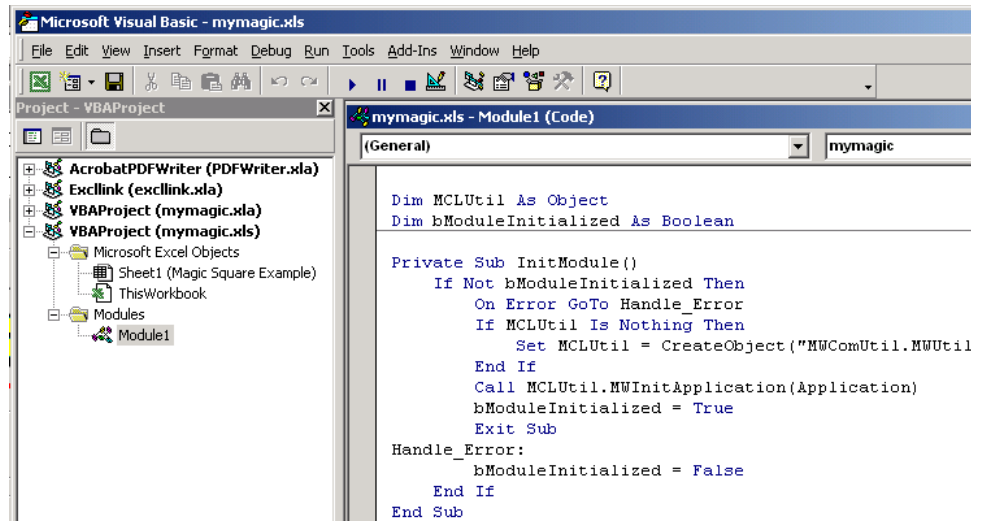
Microsoft Visual Basic - mymagic.xls

File Edit View Insert Format Debug Run Tools Add-Ins Window Help

Project - VBAProject

AcrobatPDFWriter (PDFWriter.xla)
Excllink (excllink.xla)
VBAProject (mymagic.xla)
VBAProject (mymagic.xls)
Microsoft Excel Objects
Sheet1 (Magic Square Example)
ThisWorkbook
Modules
Module1

mymagic.xls - Module1 (Code)

(General)
mymagic

Dim MCLUtil As Object
Dim bModuleInitialized As Boolean

Private Sub InitModule()
If Not bModuleInitialized Then
On Error GoTo Handle_Error
If MCLUtil Is Nothing Then
Set MCLUtil = CreateObject("MWComUtil.MWUtil
End If
Call MCLUtil.MWInitApplication(Application)
bModuleInitialized = True
Exit Sub
Handle_Error:
bModuleInitialized = False
End If
End Sub